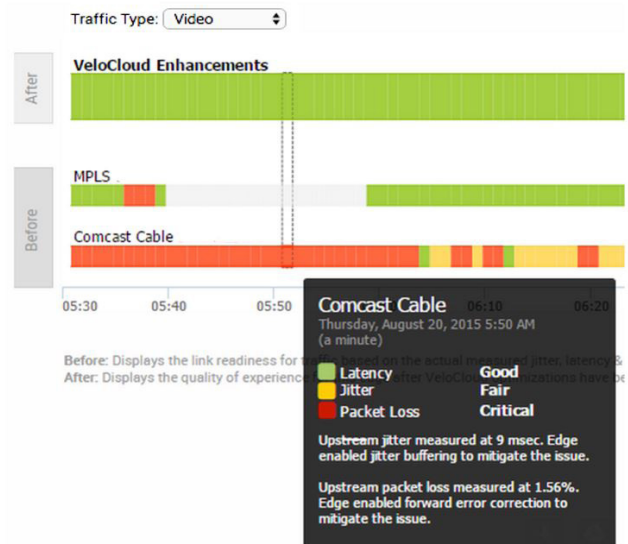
Traffic Type: Video

After

VeloCloud Enhancements

Before

MPLS

Comcast Cable

05:30 05:40 05:50 06:10 06:20

Before: Displays the link readiness for traffic based on the actual measured jitter, latency & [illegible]
After: Displays the quality of experienc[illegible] after VeloCloud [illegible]nizations have be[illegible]

Comcast Cable
Thursday, August 20, 2015 5:50 AM
(a minute)

Latency Good
Jitter Fair
Packet Loss Critical

Upstream jitter measured at 9 msec. Edge enabled jitter buffering to mitigate the issue.

Upstream packet loss measured at 1.56%. Edge enabled forward error correction to mitigate the issue.